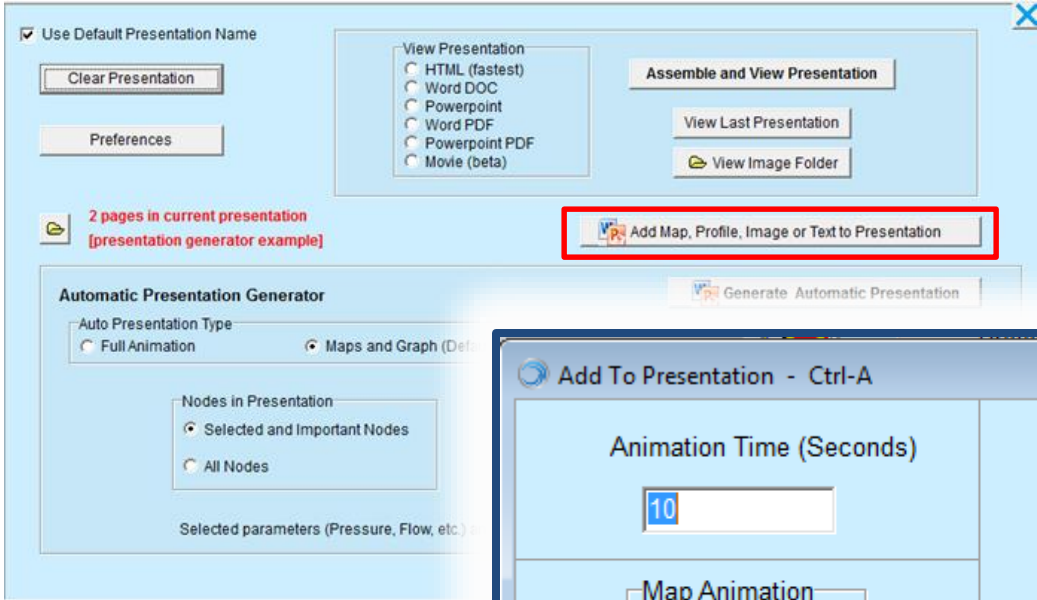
Use Default Presentation Name

Clear Presentation

Preferences

View Presentation
HTML (fastest)
Word DOC
Powerpoint
Word PDF
Powerpoint PDF
Movie (beta)

Assemble and View Presentation

View Last Presentation

View Image Folder

2 pages in current presentation
[presentation generator example]

Add Map, Profile, Image or Text to Presentation

Automatic Presentation Generator

Generate Automatic Presentation

Auto Presentation Type
Full Animation
Maps and Graph (Def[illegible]

Nodes in Presentation
Selected and Important Nodes
All Nodes

Selected parameters (Pressure, Flow, etc.) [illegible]

Add To Presentation - Ctrl-A

Animation Time (Seconds)

10

Map Animation